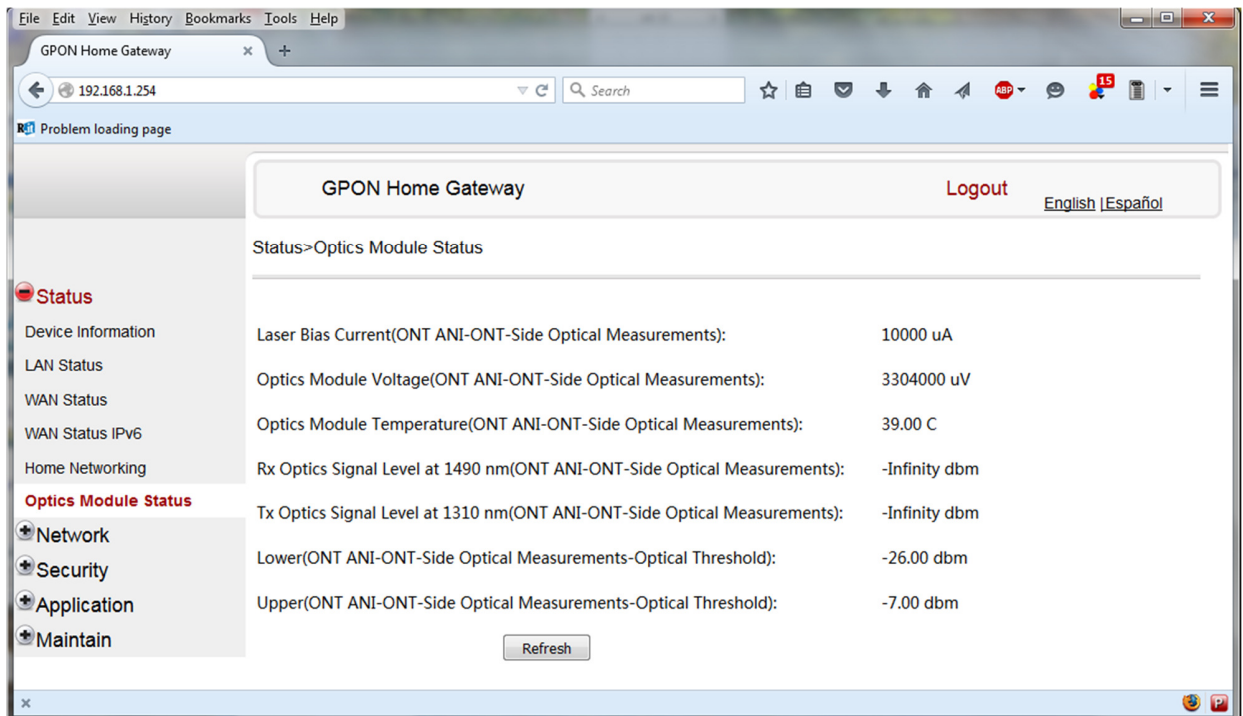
File Edit View History Bookmarks Tools Help

GPON Home Gateway ×

192.168.1.254

Search

15

Problem loading page

GPON Home Gateway

Logout

English | Español

Status>Optics Module Status

Status

Device Information

LAN Status

WAN Status

WAN Status IPv6

Home Networking

Optics Module Status

Network

Security

Application

Maintain

| | |
|---|---|
| Laser Bias Current(ONT ANI-ONT-Side Optical Measurements): | 10000 uA |
| Optics Module Voltage(ONT ANI-ONT-Side Optical Measurements): | 3304000 uV |
| Optics Module Temperature(ONT ANI-ONT-Side Optical Measurements): | 39.00 C |
| Rx Optics Signal Level at 1490 nm(ONT ANI-ONT-Side Optical Measurements): | -Infinity dbm |
| Tx Optics Signal Level at 1310 nm(ONT ANI-ONT-Side Optical Measurements): | -Infinity dbm |
| Lower(ONT ANI-ONT-Side Optical Measurements-Optical Threshold): | -26.00 dbm |
| Upper(ONT ANI-ONT-Side Optical Measurements-Optical Threshold): | -7.00 dbm |

Refresh

×